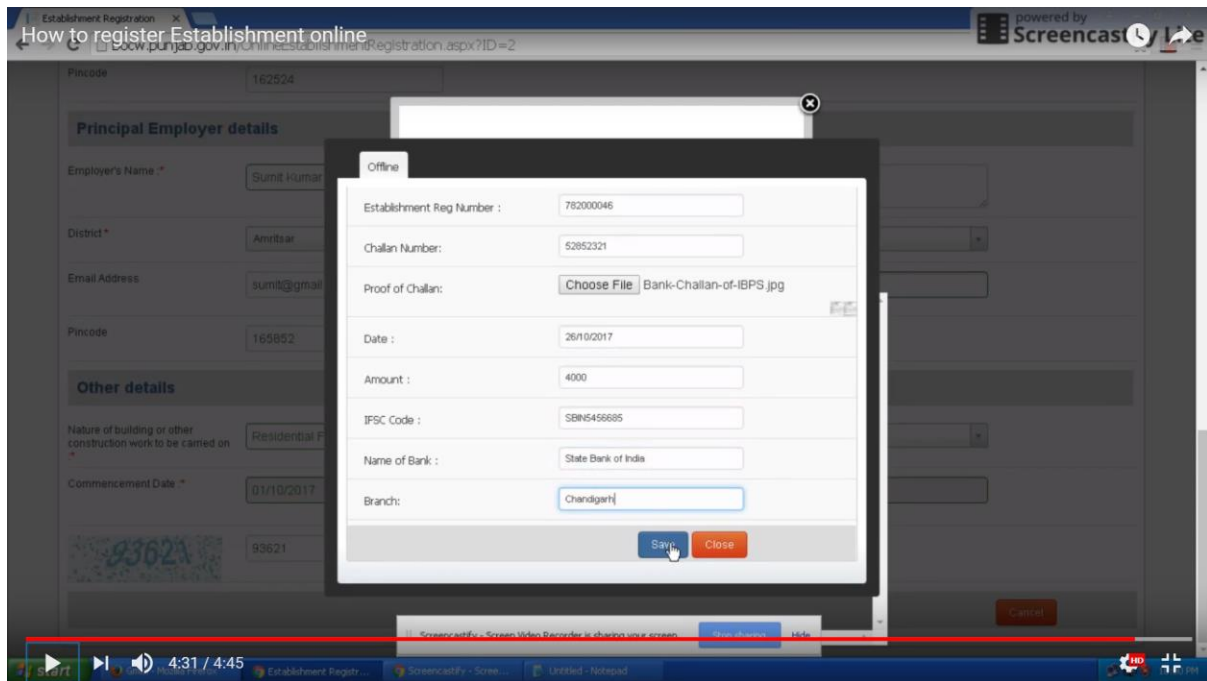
Establishment Registration ×

How to register Establishment online

bocw.punjab.gov.in/OnlineEstablishmentRegistration.aspx?ID=2

powered by Screencastify Lite

Pincode
162524

Principal Employer details

Employer's Name *
Sumit Kumar

District *
Amritsar

Email Address
sumit@gmail

Pincode
165852

Other details

Nature of building or other construction work to be carried on *
Residential F

Commencement Date *
01/10/2017

93621

Offline

| | |
|---|---|
| Establishment Reg Number : | 782000046 |
| Challan Number: | 52852321 |
| Proof of Challan: | Choose File Bank-Challan-of-IBPS.jpg |
| Date : | 26/10/2017 |
| Amount : | 4000 |
| IFSC Code : | SBIN5456685 |
| Name of Bank : | State Bank of India |
| Branch: | Chandigarh |

Save Close

Cancel

Screencastify - Screen Video Recorder is sharing your screen. Stop sharing Hide

4:31 / 4:45

start Establishment Registr... Screencastify - Scree... Untitled - Notepad

HD